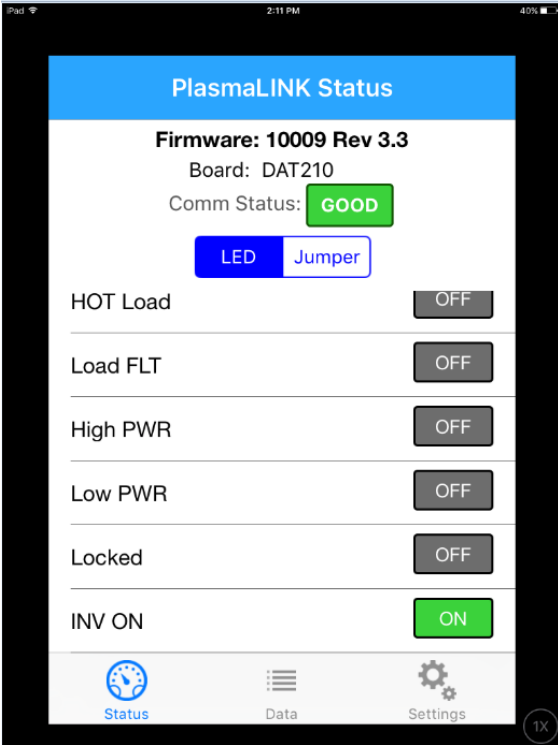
iPad
2:11 PM
40%

PlasmaLINK Status

Firmware: 10009 Rev 3.3
Board: DAT210
Comm Status: GOOD

LED Jumper

HOT Load OFF

Load FLT OFF

High PWR OFF

Low PWR OFF

Locked OFF

INV ON ON

Status Data Settings

1X